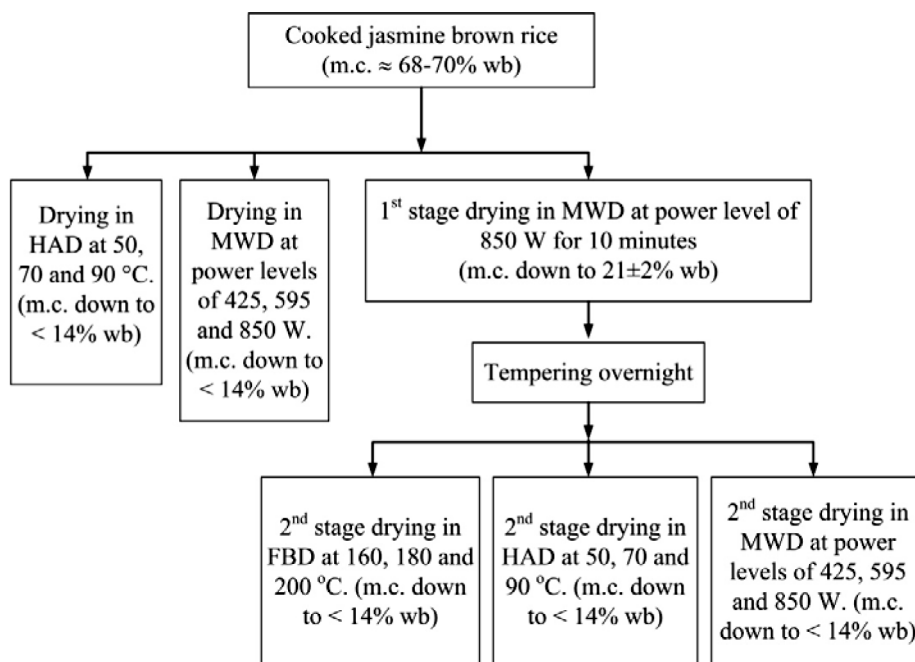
Cooked jasmine brown rice (m.c. ≈ 68-70% wb)

Drying in HAD at 50, 70 and 90 °C. (m.c. down to < 14% wb)

Drying in MWD at power levels of 425, 595 and 850 W. (m.c. down to < 14% wb)

1$^{st}$ stage drying in MWD at power level of 850 W for 10 minutes (m.c. down to 21±2% wb)

Tempering overnight

2$^{nd}$ stage drying in FBD at 160, 180 and 200 $^{o}$C. (m.c. down to < 14% wb)

2$^{nd}$ stage drying in HAD at 50, 70 and 90 $^{o}$C. (m.c. down to < 14% wb)

2$^{nd}$ stage drying in MWD at power levels of 425, 595 and 850 W. (m.c. down to < 14% wb)